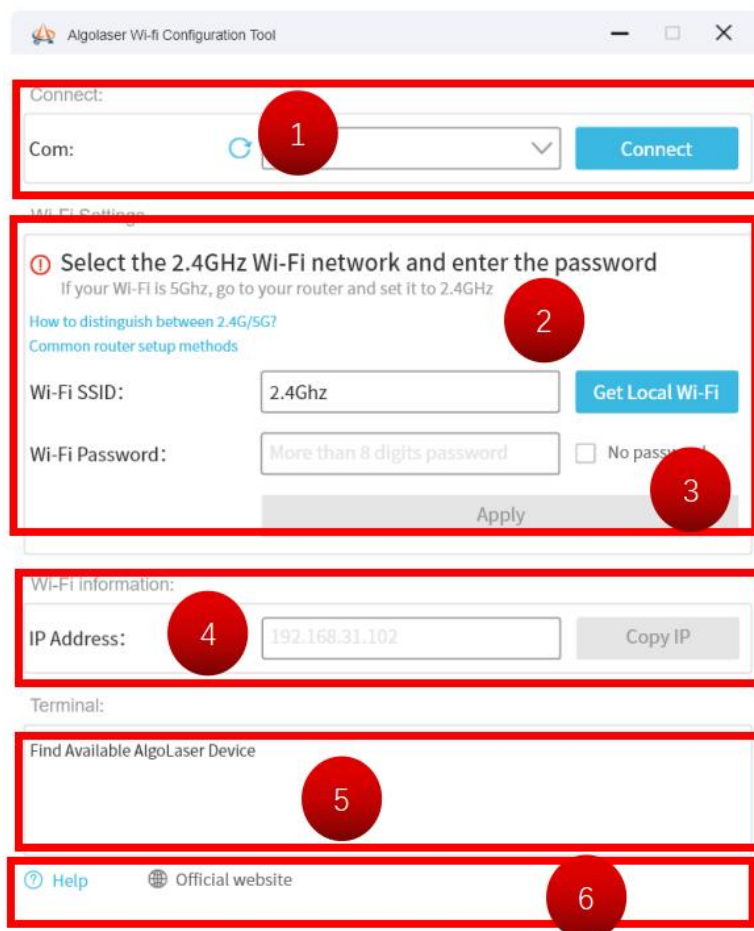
Algolaser Wi-fi Configuration Tool

Connect:

Com:

1

Connect

Wi-Fi Settings

Select the 2.4GHz Wi-Fi network and enter the password

If your Wi-Fi is 5Ghz, go to your router and set it to 2.4GHz

How to distinguish between 2.4G/5G?

Common router setup methods

2

Wi-Fi SSID:

2.4Ghz

Get Local Wi-Fi

Wi-Fi Password:

More than 8 digits password

No passw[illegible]

3

Apply

Wi-Fi information:

IP Address:

4

192.168.31.102

Copy IP

Terminal:

Find Available AlgoLaser Device

5

Help

Official website

6